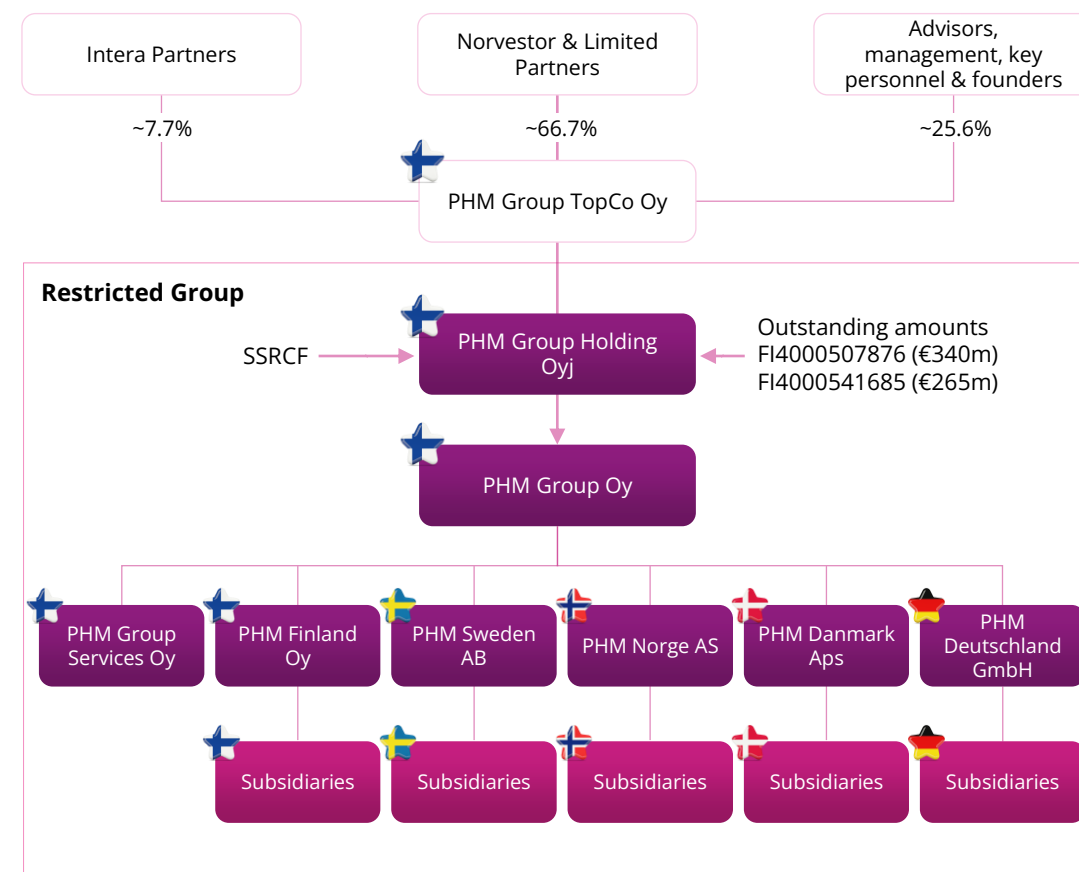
Intera Partners

Norvestor & Limited Partners

Advisors, management, key personnel & founders

~7.7%

~66.7%

~25.6%

PHM Group TopCo Oy

Restricted Group

SSRCF

PHM Group Holding Oyj

Outstanding amounts
FI4000507876 (€340m)
FI4000541685 (€265m)

PHM Group Oy

PHM Group Services Oy

PHM Finland Oy

PHM Sweden AB

PHM Norge AS

PHM Danmark Aps

PHM Deutschland GmbH

Subsidiaries

Subsidiaries

Subsidiaries

Subsidiaries

Subsidiaries